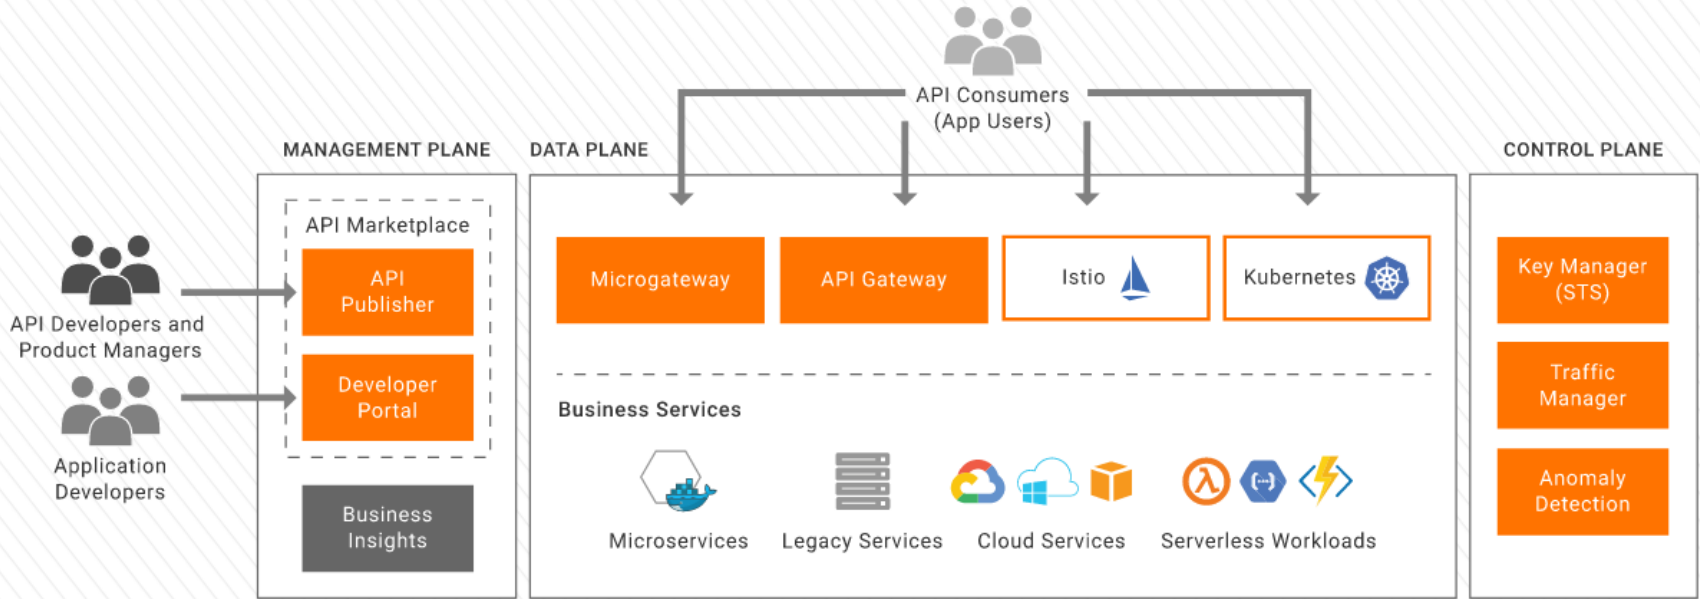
API Consumers
(App Users)

API Developers and
Product Managers

Application
Developers

MANAGEMENT PLANE

API Marketplace

API
Publisher

Developer
Portal

Business
Insights

DATA PLANE

Microgateway

API Gateway

Istio

Kubernetes

Business Services

Microservices

Legacy Services

Cloud Services

Serverless Workloads

CONTROL PLANE

Key Manager
(STS)

Traffic
Manager

Anomaly
Detection